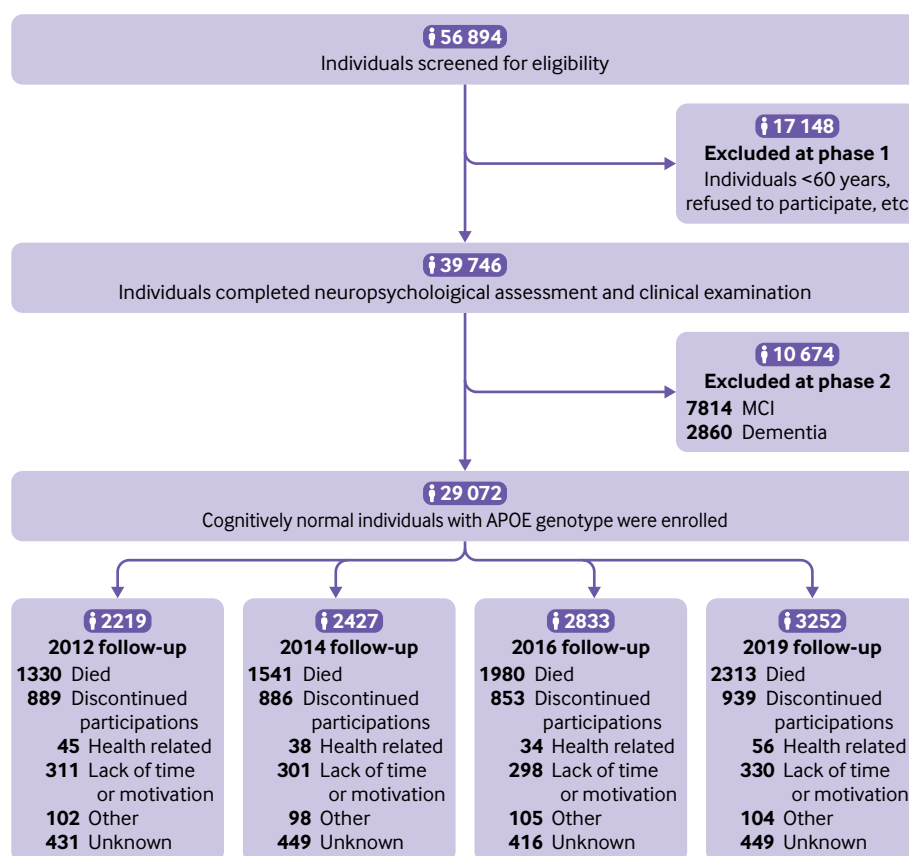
56 894
Individuals screened for eligibility

17 148
Excluded at phase 1
Individuals <60 years, refused to participate, etc

39 746
Individuals completed neuropsycholoigical assessment and clinical examination

10 674
Excluded at phase 2
7814 MCI
2860 Dementia

29 072
Cognitively normal individuals with APOE genotype were enrolled

2219
2012 follow-up
1330 Died
889 Discontinued participations
45 Health related
311 Lack of time or motivation
102 Other
431 Unknown

2427
2014 follow-up
1541 Died
886 Discontinued participations
38 Health related
301 Lack of time or motivation
98 Other
449 Unknown

2833
2016 follow-up
1980 Died
853 Discontinued participations
34 Health related
298 Lack of time or motivation
105 Other
416 Unknown

3252
2019 follow-up
2313 Died
939 Discontinued participations
56 Health related
330 Lack of time or motivation
104 Other
449 Unknown